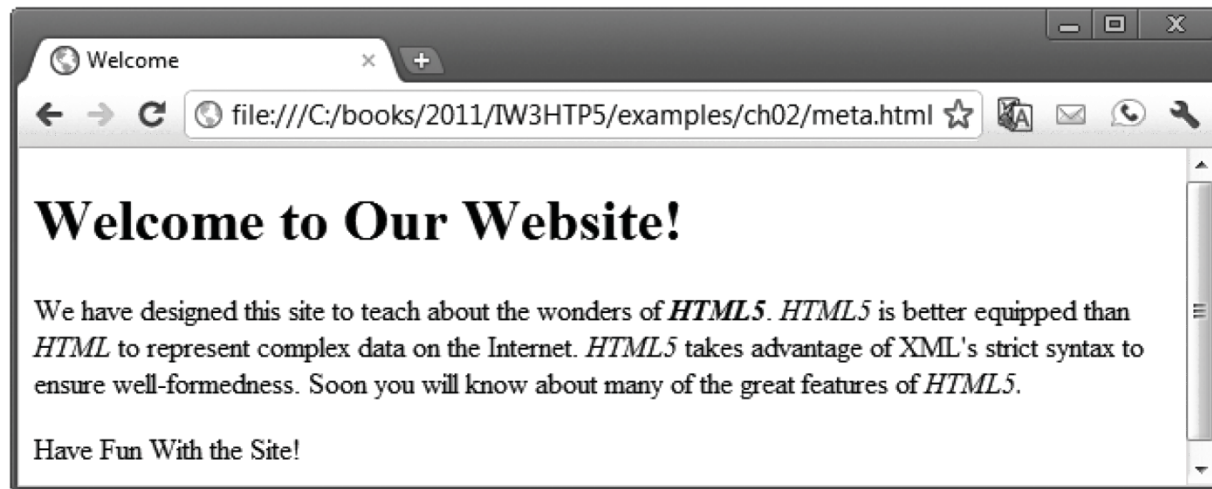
Welcome

file:///C:/books/2011/IW3HTP5/examples/ch02/meta.html

Welcome to Our Website!

We have designed this site to teach about the wonders of ***HTML5***. *HTML5* is better equipped than *HTML* to represent complex data on the Internet. *HTML5* takes advantage of XML's strict syntax to ensure well-formedness. Soon you will know about many of the great features of *HTML5*.

Have Fun With the Site!